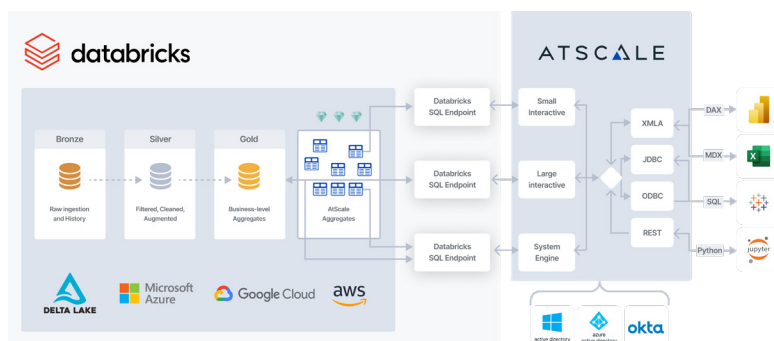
databricks

ATSCALE

Bronze

Raw ingestion and History

Silver

Filtered, Cleaned, Augmented

Gold

Business-level Aggregates

AtScale Aggregates

Databricks SQL Endpoint

Databricks SQL Endpoint

Databricks SQL Endpoint

Small Interactive

Large interactive

System Engine

XMLA

JDBC

ODBC

REST

DAX

MDX

SQL

Python

jupyter

DELTA LAKE

Microsoft Azure

Google Cloud

aws

active directory

azure active directory

okta